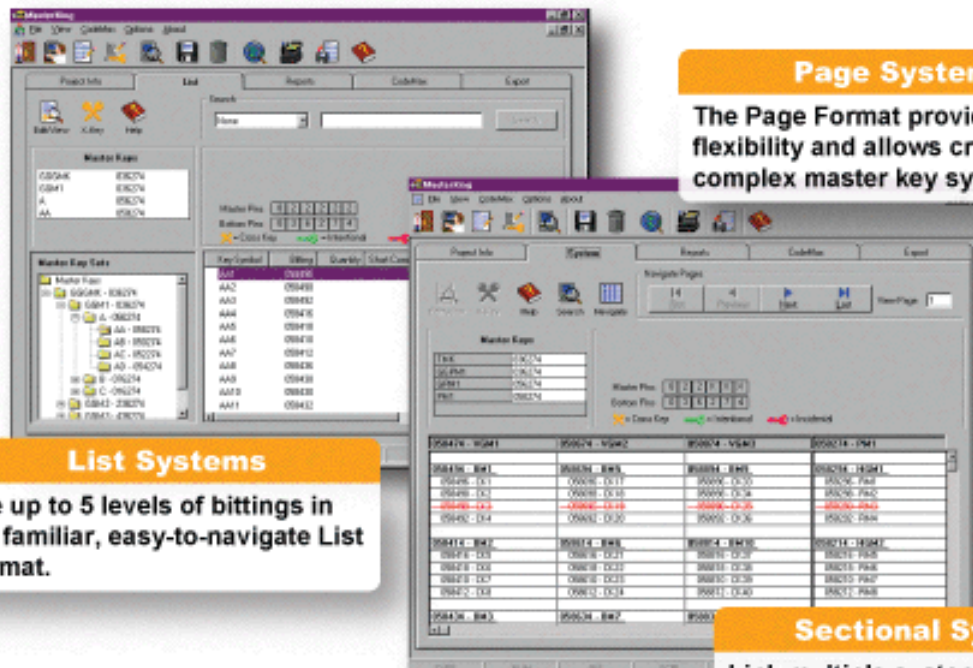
MasterKing
File View CodeMax Options About

Project Info
List
Reports
CodeMax
Export

Edit/View
X-Key
Help

Search
None
Search

Master Keys
GGMK 838274
GM1 838274
A 058274
AA 058274

Master Pins
Bottom Pins
= Cross Key
= Interlock

Master Key Sets
Master Keys
GGMK - 838274
GM1 - 838274
A - 058274
AA - 058274
AB - 058274
AC - 052274
AD - 054274
B - 056274
C - 056274
GM2 - 238274
GM3 - 438274

Key Symbol
Bitting
Quantity
Short Code
AA1 058496
AA2 058498
AA3 058492
AA4 058416
AA5 058418
AA6 058410
AA7 058412
AA8 058436
AA9 058438
AA10 058430
AA11 058432

List Systems

e up to 5 levels of bittings in familiar, easy-to-navigate List mat.

Page System

The Page Format provi flexibility and allows cr complex master key sy

MasterKing
File View CodeMax Options About

Project Info
System
Reports
CodeMax
Export

Help
Search
Navigate

Navigate Pages
First
Previous
Next
Last
View Page 1

Master Keys
TMK 838274
GGMK 838274
GM1 058274
PM1 058274

Master Pins
Bottom Pins
= Cross Key
= Interlock
= Incidental

058474 - VGM1
058274 - VGM2
058074 - VGM3
058274 - PM1

Sectional S